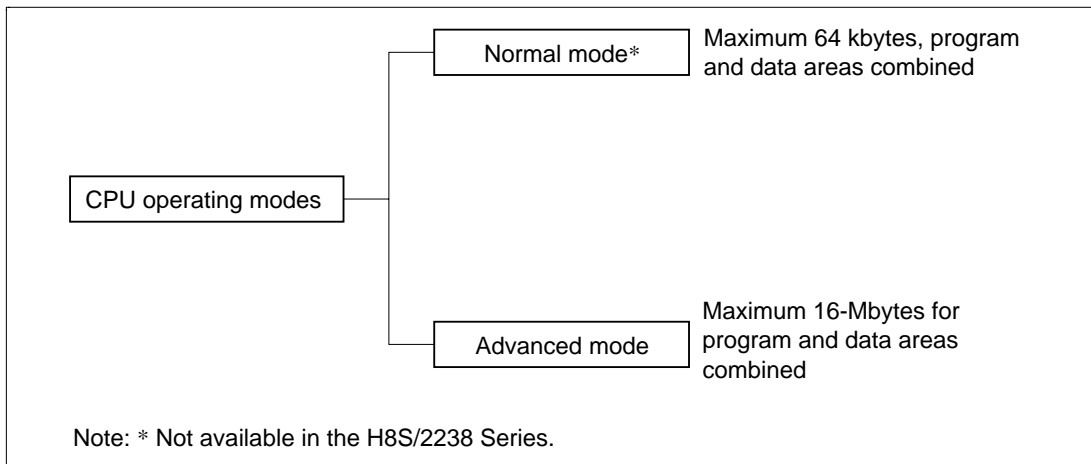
Normal mode*

Maximum 64 kbytes, program and data areas combined

CPU operating modes

Advanced mode

Maximum 16-Mbytes for program and data areas combined

Note: * Not available in the H8S/2238 Series.